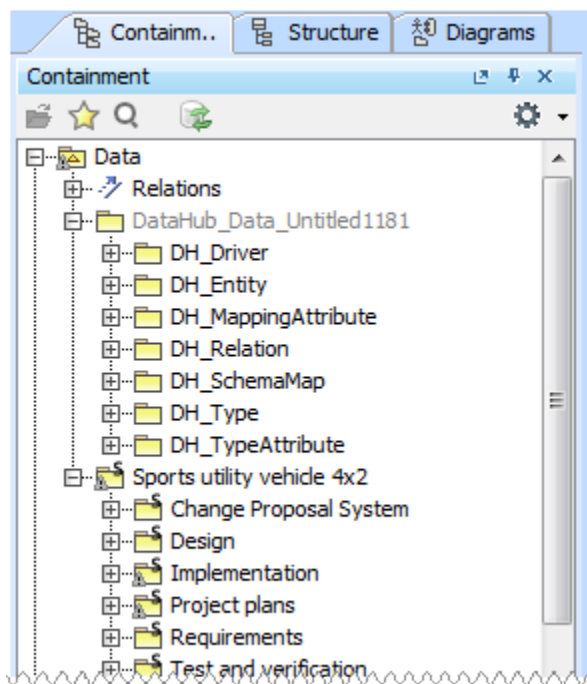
Containm.. Structure Diagrams

Containment

Data
Relations
DataHub_Data_Untitled1181
DH_Driver
DH_Entity
DH_MappingAttribute
DH_Relation
DH_SchemaMap
DH_Type
DH_TypeAttribute
Sports utility vehicle 4x2
Change Proposal System
Design
Implementation
Project plans
Requirements
Test and verification